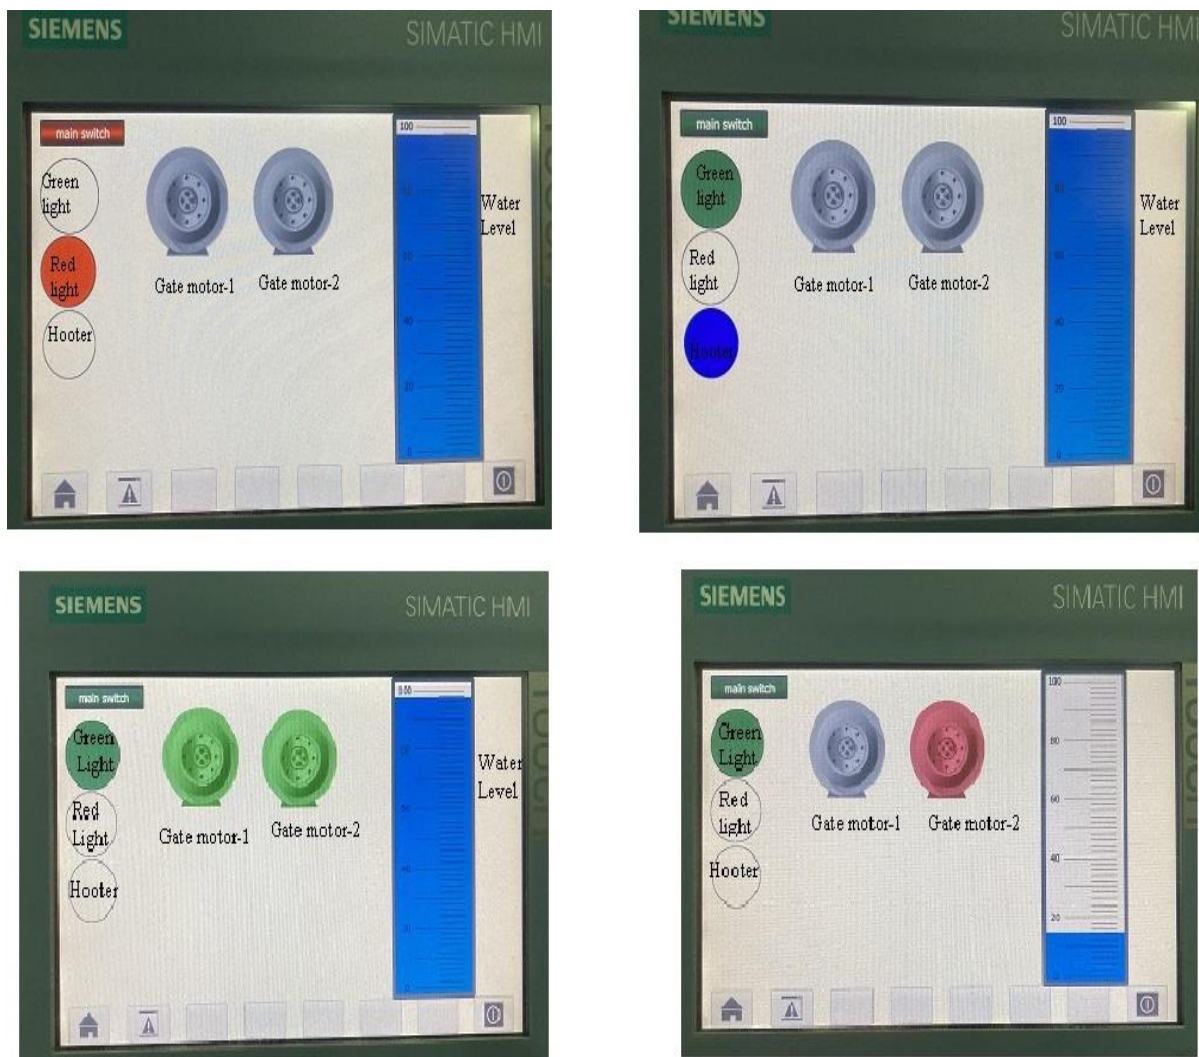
SIEMENS SIMATIC HMI

main switch

Green light

Red light

Hooter

Gate motor-1 Gate motor-2

100

80

60

40

20

0

Water Level

SIEMENS SIMATIC HMI

main switch

Green light

Red light

Hooter

Gate motor-1 Gate motor-2

100

80

60

40

20

0

Water Level

SIEMENS SIMATIC HMI

main switch

Green Light

Red Light

Hooter

Gate motor-1 Gate motor-2

0.00

80

60

40

20

0

Water Level

SIEMENS SIMATIC HMI

main switch

Green Light

Red light

Hooter

Gate motor-1 Gate motor-2

100

80

60

40

20

0